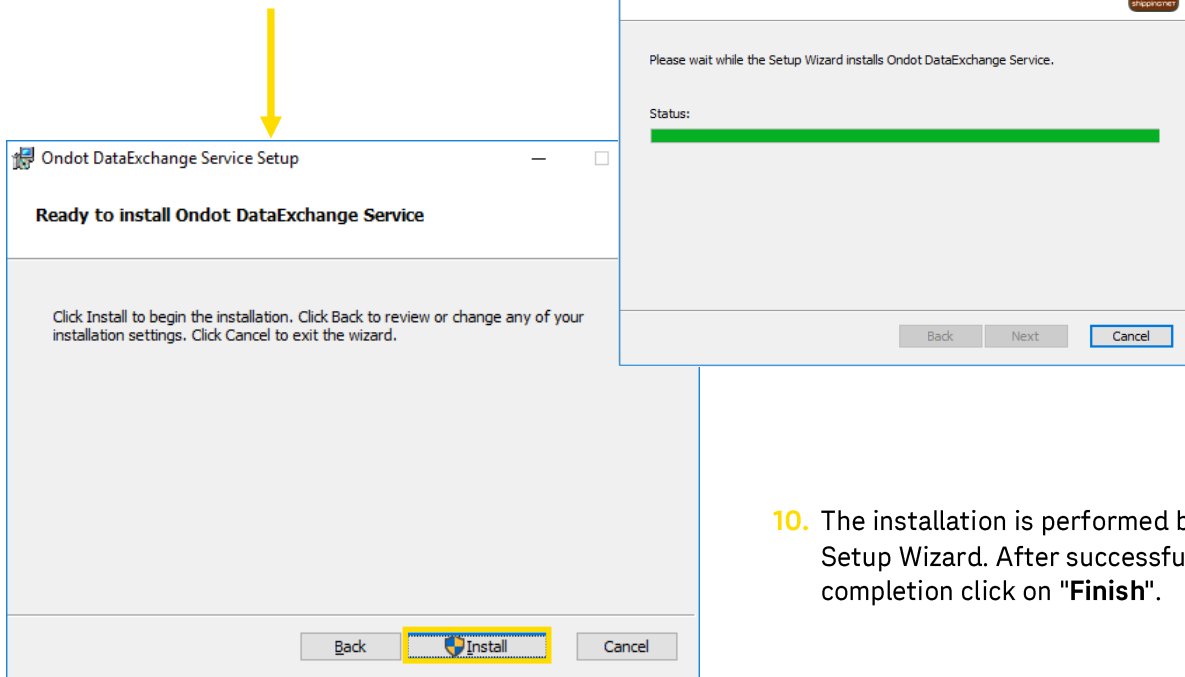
shippingnet

Please wait while the Setup Wizard installs Ondot DataExchange Service.

Status:

Back Next Cancel

Ondot DataExchange Service Setup

Ready to install Ondot DataExchange Service

Click Install to begin the installation. Click Back to review or change any of your installation settings. Click Cancel to exit the wizard.

Back Install Cancel

10. The installation is performed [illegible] Setup Wizard. After successfu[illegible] completion click on "**Finish**".